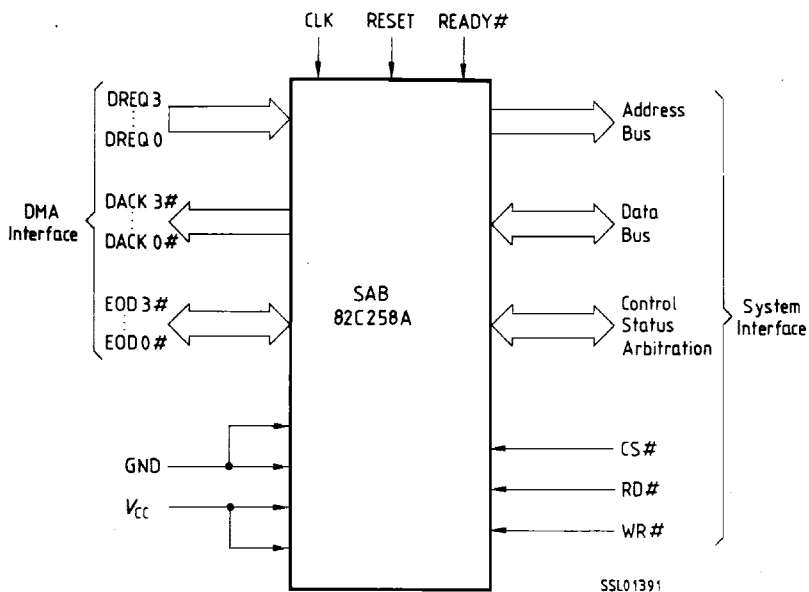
CLK RESET READY#

DMA Interface

DREQ 3
⋮
DREQ 0

DACK 3#
⋮
DACK 0#

EOD 3#
⋮
EOD 0#

SAB 82C258A

Address Bus

Data Bus

Control Status Arbitration

System Interface

GND

$V_{CC}$

CS#

RD#

WR#

SSL01391